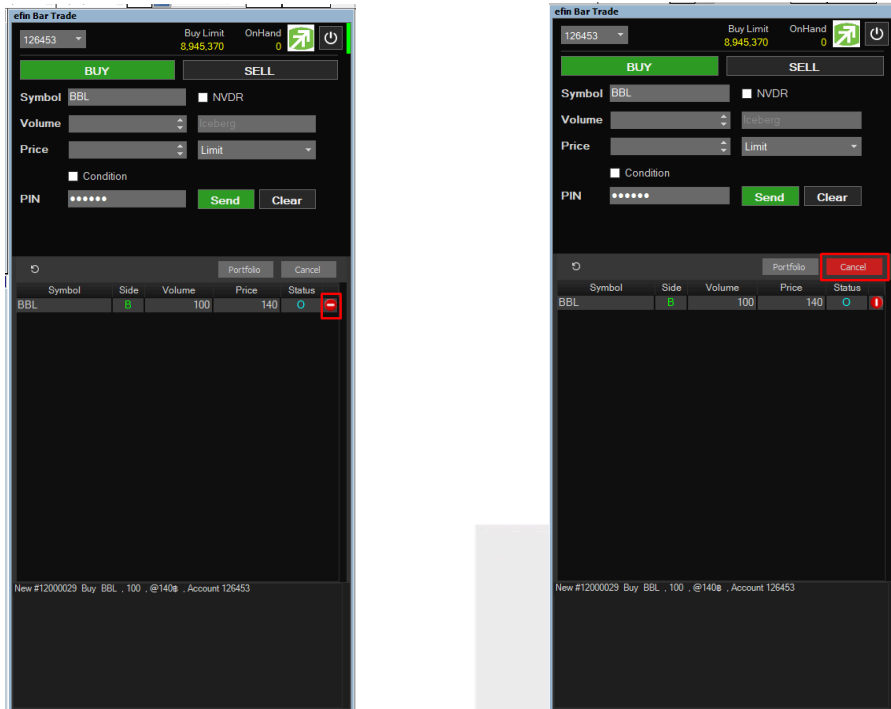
efin Bar Trade

126453

Buy Limit
8,945,370

OnHand
0

BUY

SELL

Symbol BBL

NVDR

Volume

Iceberg

Price

Limit

Condition

PIN ••••••

Send

Clear

Portfolio

Cancel

| Symbol | Side | Volume | Price | Status |
|---|---|---|---|---|
| BBL | B | 100 | 140 | O |

New #12000029 Buy BBL , 100 , @140฿ , Account 126453

efin Bar Trade

126453

Buy Limit
8,945,370

OnHand
0

BUY

SELL

Symbol BBL

NVDR

Volume

Iceberg

Price

Limit

Condition

PIN ••••••

Send

Clear

Portfolio

Cancel

| Symbol | Side | Volume | Price | Status |
|---|---|---|---|---|
| BBL | B | 100 | 140 | O |

New #12000029 Buy BBL , 100 , @140฿ , Account 126453